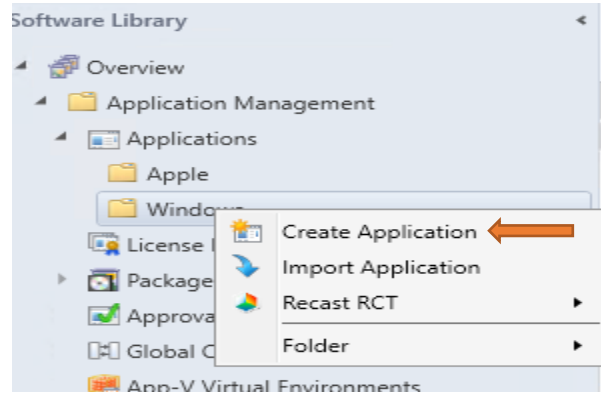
Software Library

Overview

Application Management

Applications

Apple

Windows

License I

Package

Approva

Global C

App-V Virtual Environments

Create Application

Import Application

Recast RCT

Folder